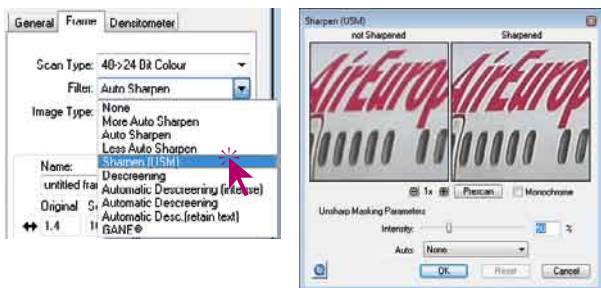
General Frame Densitometer

Scan Type: 48->24 Bit Colour

Filter: Auto Sharpen

Image Type:

None
More Auto Sharpen
Auto Sharpen
Less Auto Sharpen
Sharpen (USM)
Descreening
Automatic Descreening (intense)
Automatic Descreening
Automatic Desc.(retain text)
GANE®

Name:
untitled fra
Original S
1.4 1

Sharpen (USM)

not Sharpened

Sharpened

AirEurop

AirEurop

1x Prescan Monochrome

Unsharp Masking Parameters

Intensity: 50 %

Auto: None

OK Reset Cancel